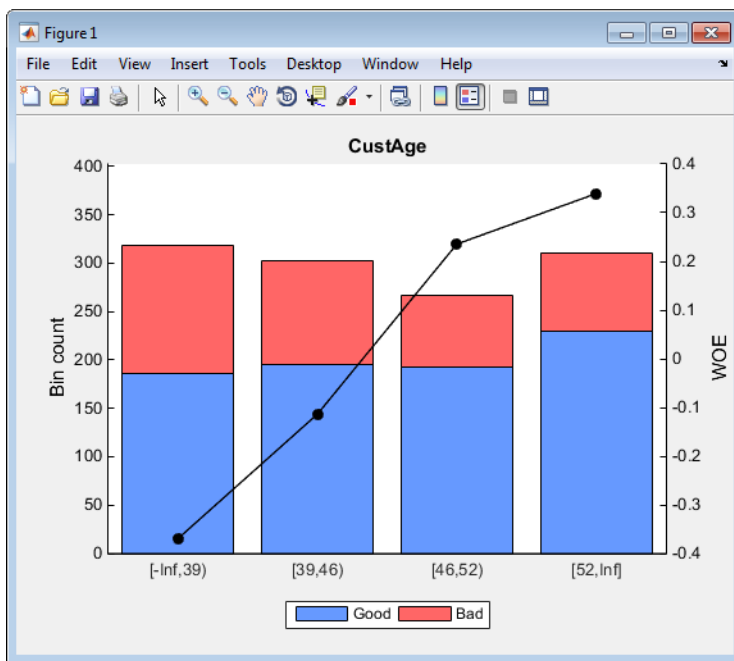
Figure 1

File Edit View Insert Tools Desktop Window Help

CustAge

Bin count

400
350
300
250
200
150
100
50
0

WOE

0.4
0.3
0.2
0.1
0
-0.1
-0.2
-0.3
-0.4

[-Inf,39) [39,46) [46,52) [52,Inf]

Good Bad